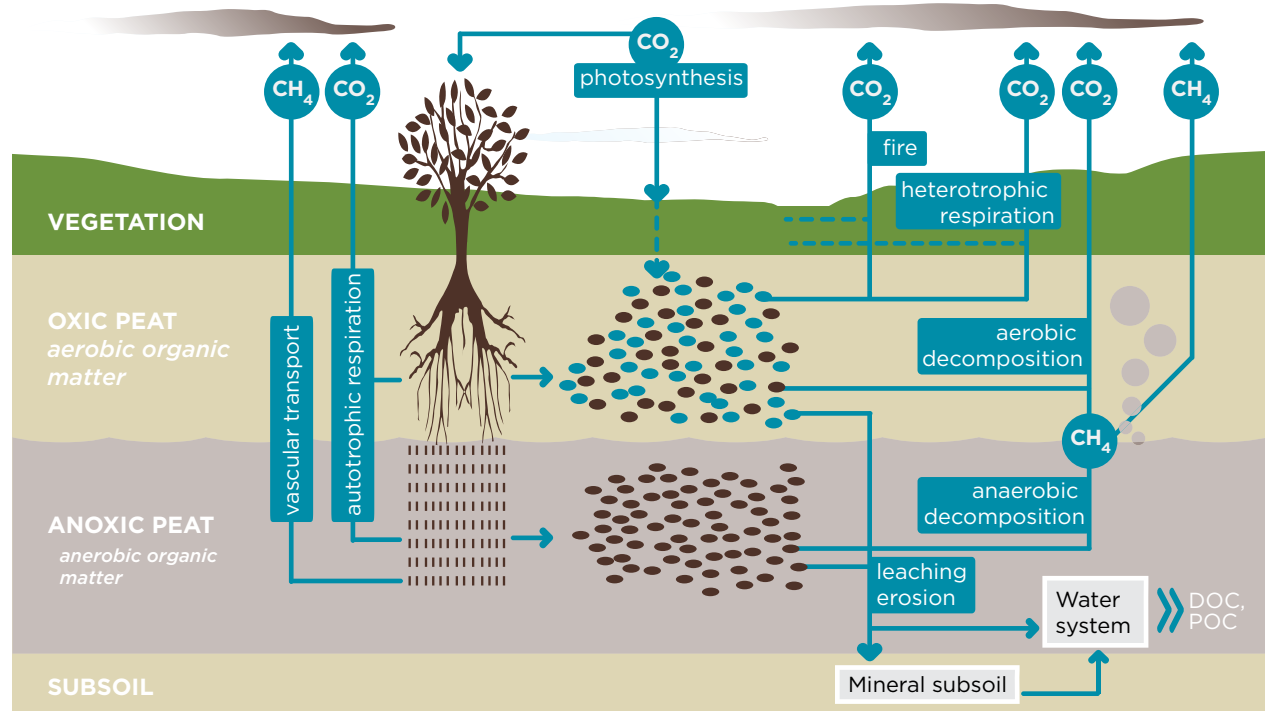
$CH_4$ $CO_2$

$CO_2$
photosynthesis

$CO_2$ $CO_2$ $CO_2$ $CH_4$

fire

heterotrophic respiration

VEGETATION

OXIC PEAT
aerobic organic matter

vascular transport

autotrophic respiration

aerobic decomposition

$CH_4$

anaerobic decomposition

ANOXIC PEAT
anerobic organic matter

leaching erosion

Water system

DOC, POC

SUBSOIL

Mineral subsoil